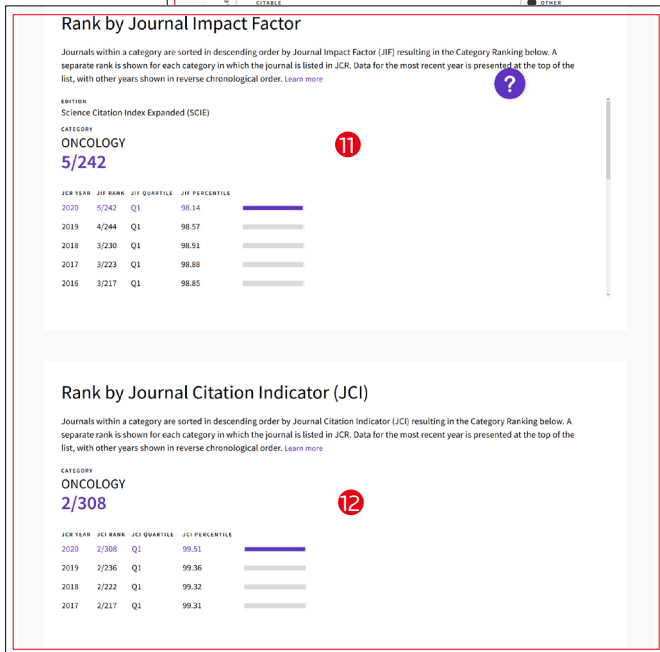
CITABLE

OTHER

Rank by Journal Impact Factor

Journals within a category are sorted in descending order by Journal Impact Factor (JIF) resulting in the Category Ranking below. A separate rank is shown for each category in which the journal is listed in JCR. Data for the most recent year is presented at the top of the list, with other years shown in reverse chronological order. Learn more

?

EDITION
Science Citation Index Expanded (SCIE)

CATEGORY
ONCOLOGY
5/242

11

| JCR YEAR | JIF RANK | JIF QUARTILE | JIF PERCENTILE |
|---|---|---|---|
| 2020 | 5/242 | Q1 | 98.14 |
| 2019 | 4/244 | Q1 | 98.57 |
| 2018 | 3/230 | Q1 | 98.91 |
| 2017 | 3/223 | Q1 | 98.88 |
| 2016 | 3/217 | Q1 | 98.85 |

Rank by Journal Citation Indicator (JCI)

Journals within a category are sorted in descending order by Journal Citation Indicator (JCI) resulting in the Category Ranking below. A separate rank is shown for each category in which the journal is listed in JCR. Data for the most recent year is presented at the top of the list, with other years shown in reverse chronological order. Learn more

CATEGORY
ONCOLOGY
2/308

12

| JCR YEAR | JCI RANK | JCI QUARTILE | JCI PERCENTILE |
|---|---|---|---|
| 2020 | 2/308 | Q1 | 99.51 |
| 2019 | 2/236 | Q1 | 99.36 |
| 2018 | 2/222 | Q1 | 99.32 |
| 2017 | 2/217 | Q1 | 99.31 |